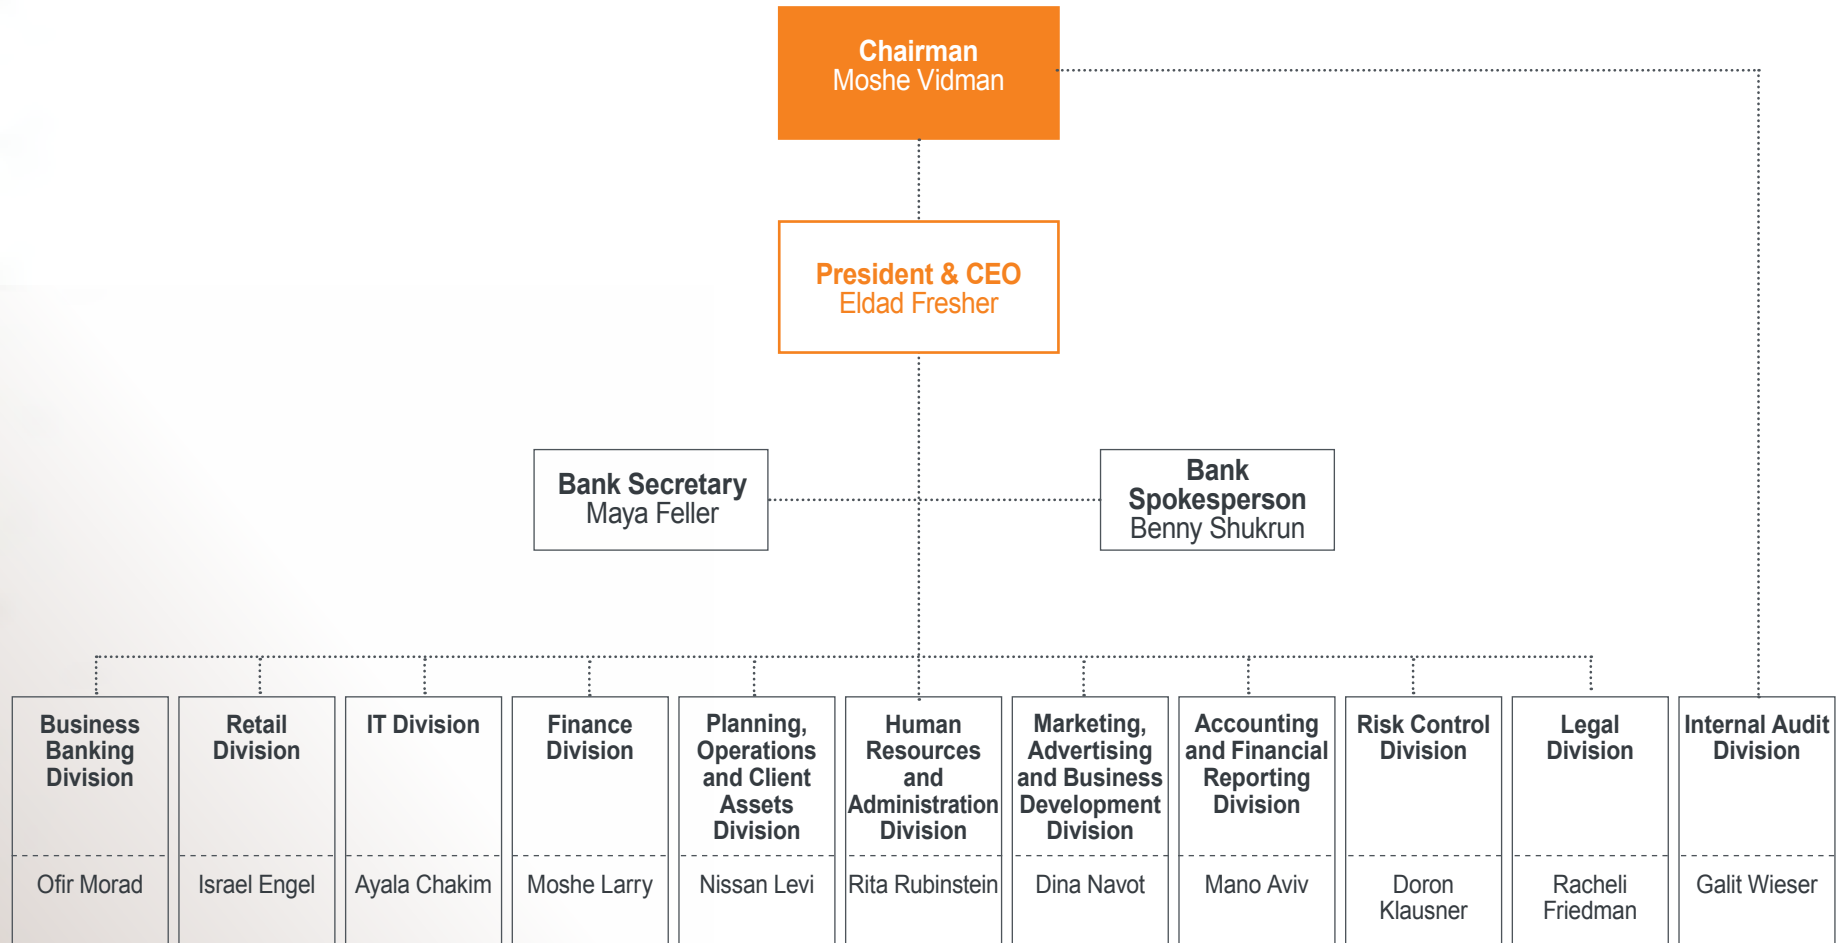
Chairman
Moshe Vidman

President & CEO
Eldad Fresher

Bank Secretary
Maya Feller

Bank Spokesperson
Benny Shukrun

| Business Banking Division | Retail Division | IT Division | Finance Division | Planning, Operations and Client Assets Division | Human Resources and Administration Division | Marketing, Advertising and Business Development Division | Accounting and Financial Reporting Division | Risk Control Division | Legal Division | Internal Audit Division |
|---|---|---|---|---|---|---|---|---|---|---|
| Ofir Morad | Israel Engel | Ayala Chakim | Moshe Larry | Nissan Levi | Rita Rubinstein | Dina Navot | Mano Aviv | Doron Klausner | Racheli Friedman | Galit Wieser |